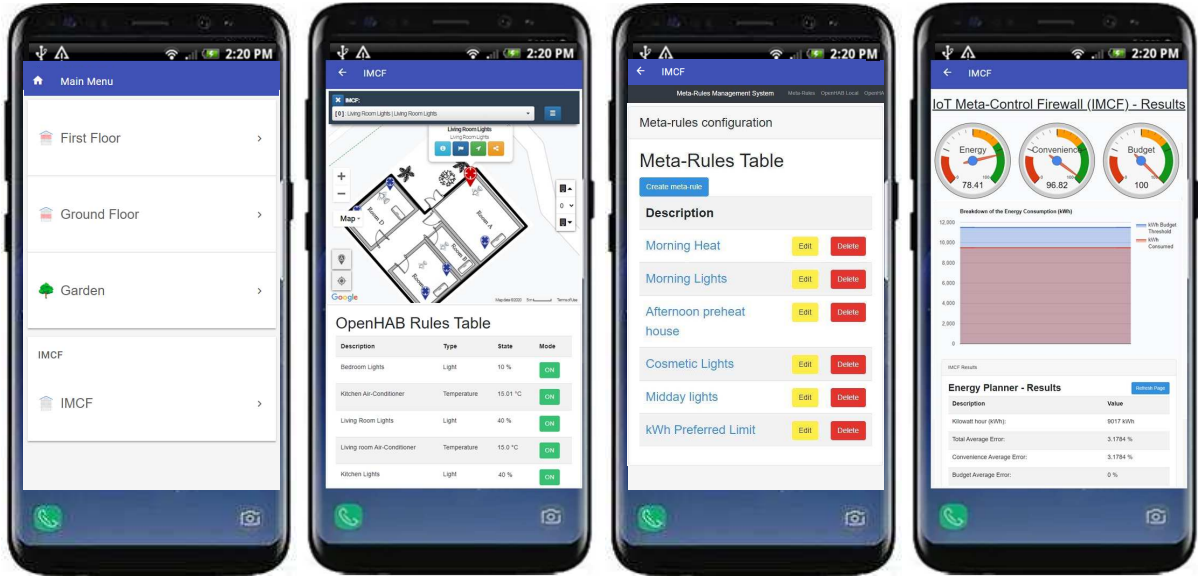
2:20 PM

Main Menu

First Floor

Ground Floor

Garden

IMCF

IMCF

2:20 PM

IMCF

IMCF:
[0] Living Room Lights | Living Room Lights

Living Room Lights
Living Room Lights

Map

Room D

Room A

Room B

Room C

Google

Map data ©2020   Terms of Use

OpenHAB Rules Table

| Description | Type | State | Mode |
|---|---|---|---|
| Bedroom Lights | Light | 10 % | ON |
| Kitchen Air-Conditioner | Temperature | 15.01 °C | ON |
| Living Room Lights | Light | 40 % | ON |
| Living room Air-Conditioner | Temperature | 15.0 °C | ON |
| Kitchen Lights | Light | 40 % | ON |

2:20 PM

IMCF

Meta-Rules Management System   Meta-Rules   OpenHAB Local   OpenH

Meta-rules configuration

Meta-Rules Table

Create meta-rule

| Description | | |
|---|---|---|
| Morning Heat | Edit | Delete |
| Morning Lights | Edit | Delete |
| Afternoon preheat house | Edit | Delete |
| Cosmetic Lights | Edit | Delete |
| Midday lights | Edit | Delete |
| kWh Preferred Limit | Edit | Delete |

2:20 PM

IMCF

IoT Meta-Control Firewall (IMCF) - Results

Energy
78.41

Convenience
96.82

Budget
100

Breakdown of the Energy Consumption (kWh)

kWh Budget Threshold
kWh Consumed

12,000
10,000
8,000
6,000
4,000
2,000
0

IMCF Results

Energy Planner - Results

Refresh Page

| Description | Value |
|---|---|
| Kilowatt hour (kWh): | 9017 kWh |
| Total Average Error: | 3.1784 % |
| Convenience Average Error: | 3.1784 % |
| Budget Average Error: | 0 % |